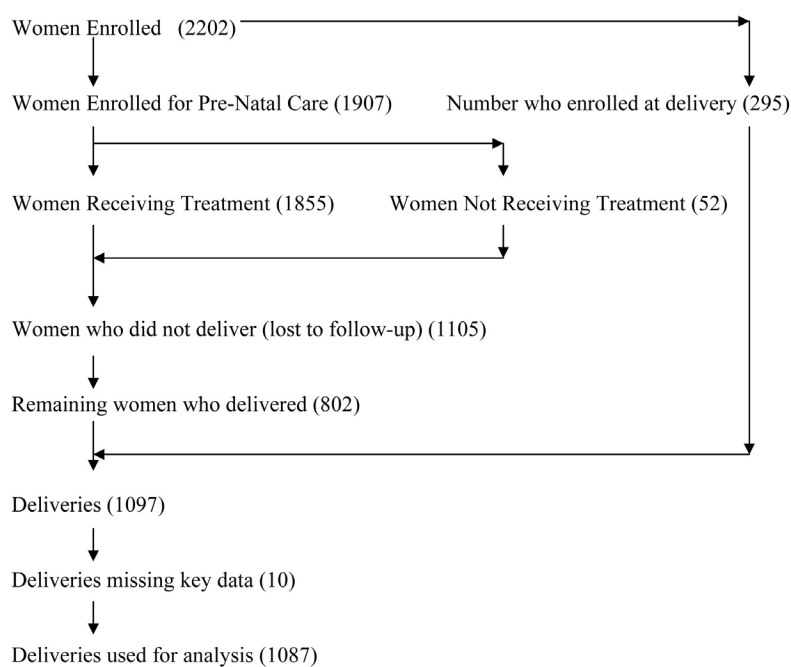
Women Enrolled (2202)

Women Enrolled for Pre-Natal Care (1907)

Number who enrolled at delivery (295)

Women Receiving Treatment (1855)

Women Not Receiving Treatment (52)

Women who did not deliver (lost to follow-up) (1105)

Remaining women who delivered (802)

Deliveries (1097)

Deliveries missing key data (10)

Deliveries used for analysis (1087)